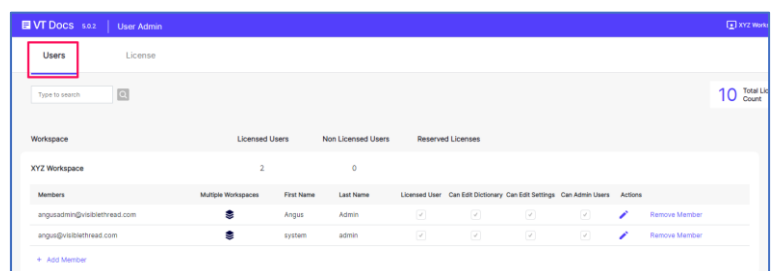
VT Docs 5.0.2 | User Admin

XYZ Works

Users License

Type to search

10 Total Lic Count

| Workspace | Licensed Users | Non Licensed Users | Reserved Licenses |
|---|---|---|---|
| XYZ Workspace | 2 | 0 | |

| Members | Multiple Workspaces | First Name | Last Name | Licensed User | Can Edit Dictionary | Can Edit Settings | Can Admin Users | Actions | |
|---|---|---|---|---|---|---|---|---|---|
| angusadmin@visiblethread.com | | Angus | Admin | | | | | | Remove Member |
| angus@visiblethread.com | | system | admin | | | | | | Remove Member |

+ Add Member